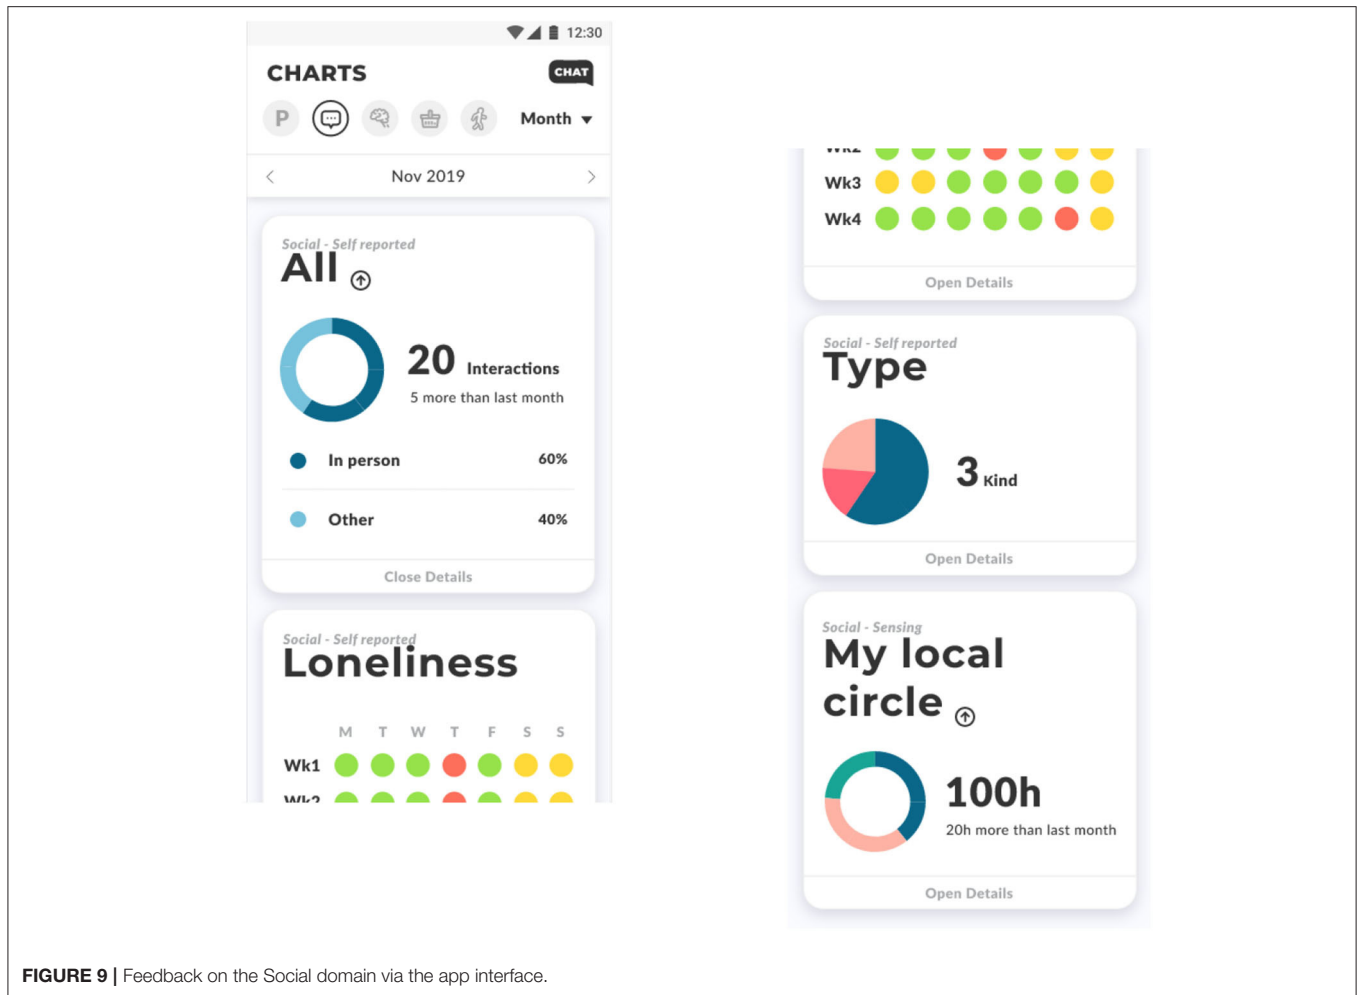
12:30

CHARTS

CHAT

P

Month

Nov 2019

Social - Self reported

All

20 Interactions

5 more than last month

In person 60%

Other 40%

Close Details

Social - Self reported

Loneliness

| | M | T | W | T | F | S | S |
|---|---|---|---|---|---|---|---|
| Wk1 | | | | | | | |
| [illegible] | | | | | | | |

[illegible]

Wk3

Wk4

Open Details

Social - Self reported

Type

3 Kind

Open Details

Social - Sensing

My local circle

100h

20h more than last month

Open Details

FIGURE 9 | Feedback on the Social domain via the app interface.